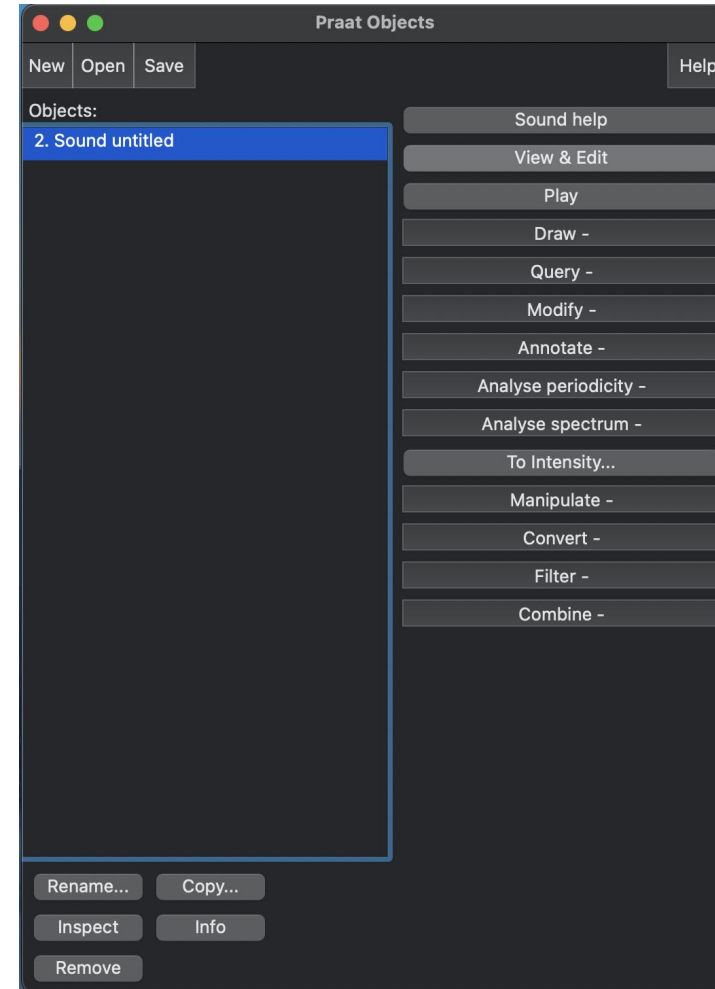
Praat Objects

New Open Save Help

Objects:

2. Sound untitled

Sound help
View & Edit
Play
Draw -
Query -
Modify -
Annotate -
Analyse periodicity -
Analyse spectrum -
To Intensity...
Manipulate -
Convert -
Filter -
Combine -

Rename... Copy...
Inspect Info
Remove